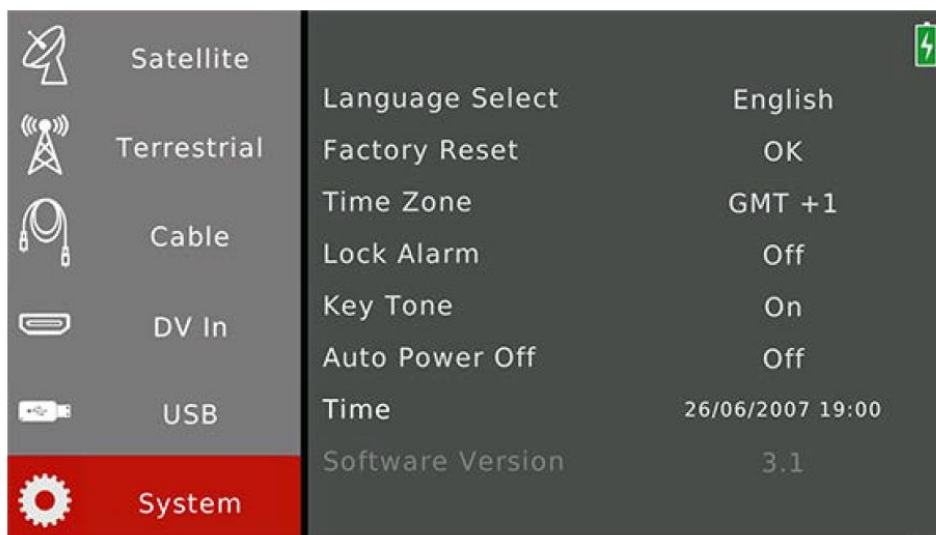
Satellite
Terrestrial
Cable
DV In
USB
System

| | |
|---|---|
| Language Select | English |
| Factory Reset | OK |
| Time Zone | GMT +1 |
| Lock Alarm | Off |
| Key Tone | On |
| Auto Power Off | Off |
| Time | 26/06/2007 19:00 |
| Software Version | 3.1 |